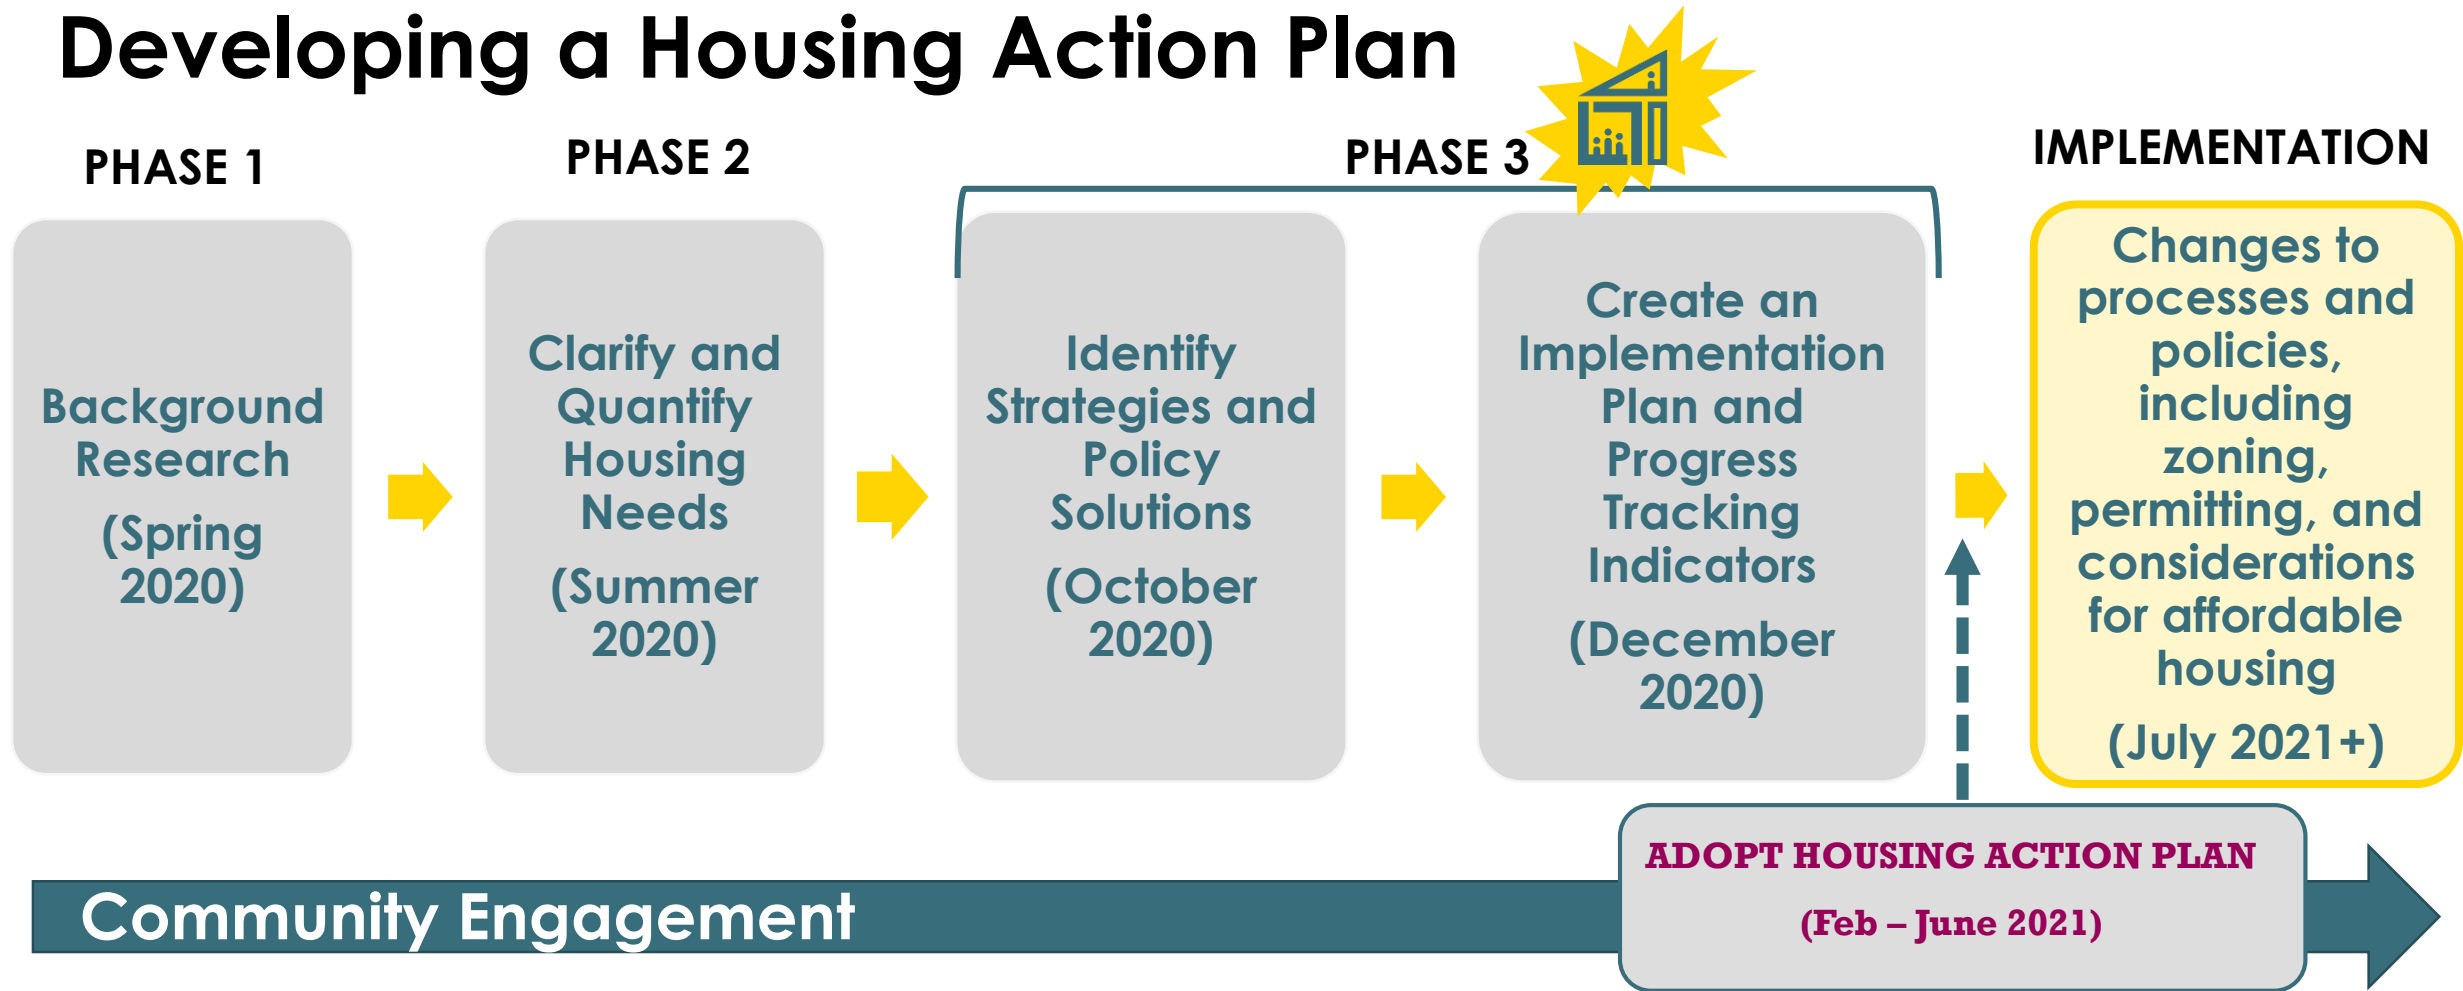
Developing a Housing Action Plan

PHASE 1

PHASE 2

PHASE 3

IMPLEMENTATION

Background Research

(Spring 2020)

Clarify and Quantify Housing Needs

(Summer 2020)

Identify Strategies and Policy Solutions

(October 2020)

Create an Implementation Plan and Progress Tracking Indicators

(December 2020)

Changes to processes and policies, including zoning, permitting, and considerations for affordable housing

(July 2021+)

ADOPT HOUSING ACTION PLAN

(Feb – June 2021)

Community Engagement